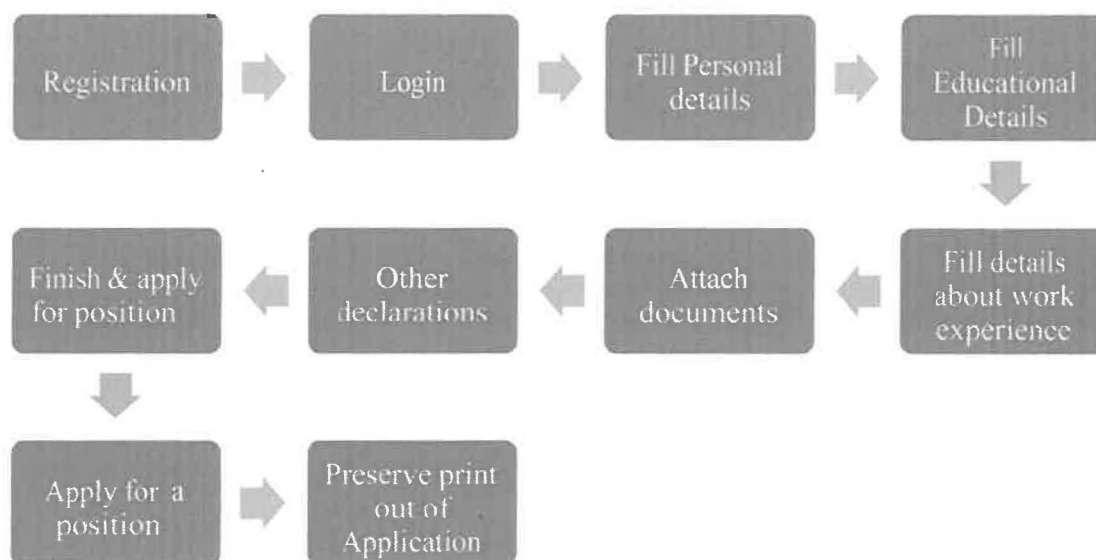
Registration

Login

Fill Personal details

Fill Educational Details

Fill details about work experience

Attach documents

Other declarations

Finish & apply for position

Apply for a position

Preserve print out of Application